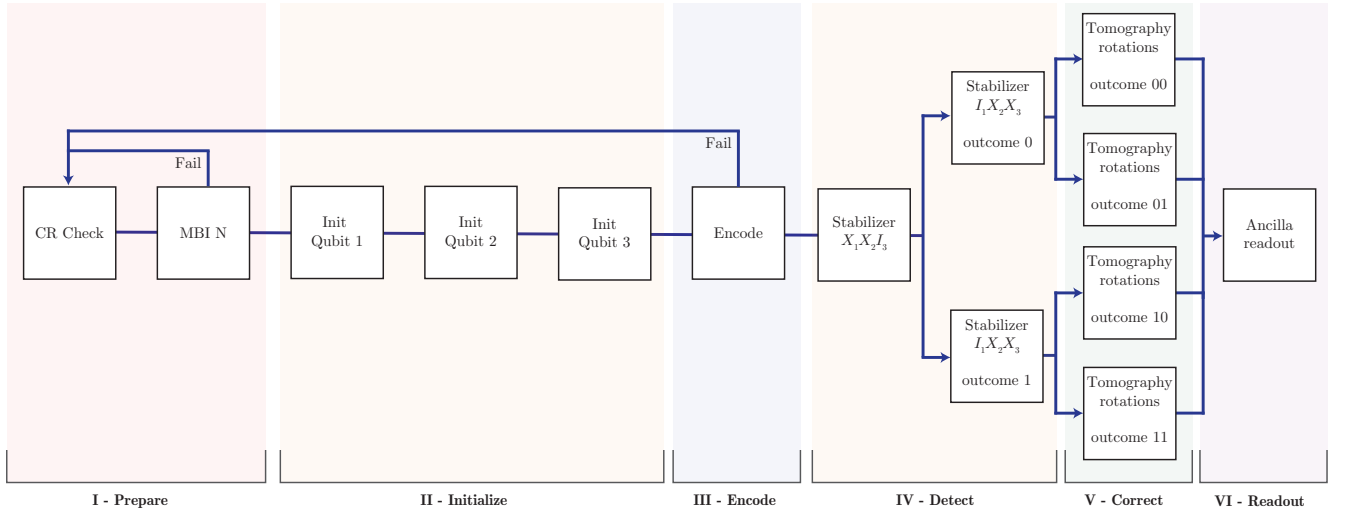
Fail

Fail

CR Check

MBI N

Init Qubit 1

Init Qubit 2

Init Qubit 3

Encode

Stabilizer $X_1X_2I_3$

Stabilizer $I_1X_2X_3$

outcome 0

Stabilizer $I_1X_2X_3$

outcome 1

Tomography rotations

outcome 00

Tomography rotations

outcome 01

Tomography rotations

outcome 10

Tomography rotations

outcome 11

Ancilla readout

I - Prepare

II - Initialize

III - Encode

IV - Detect

V - Correct

VI - Readout